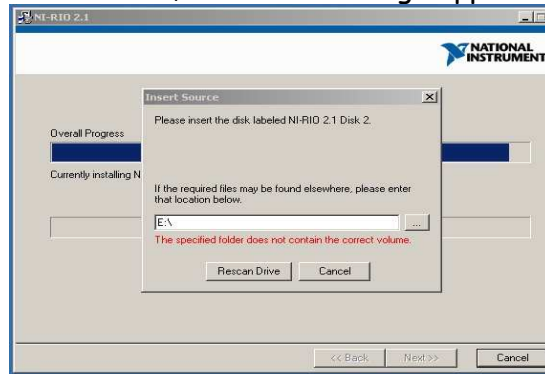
NI-RIO 2.1

NATIONAL INSTRUMENT

Overall Progress

Currently installing N

Insert Source

Please insert the disk labeled NI-RIO 2.1 Disk 2.

If the required files may be found elsewhere, please enter that location below.

E:\

...

The specified folder does not contain the correct volume.

Rescan Drive

Cancel

<< Back

Next >>

Cancel